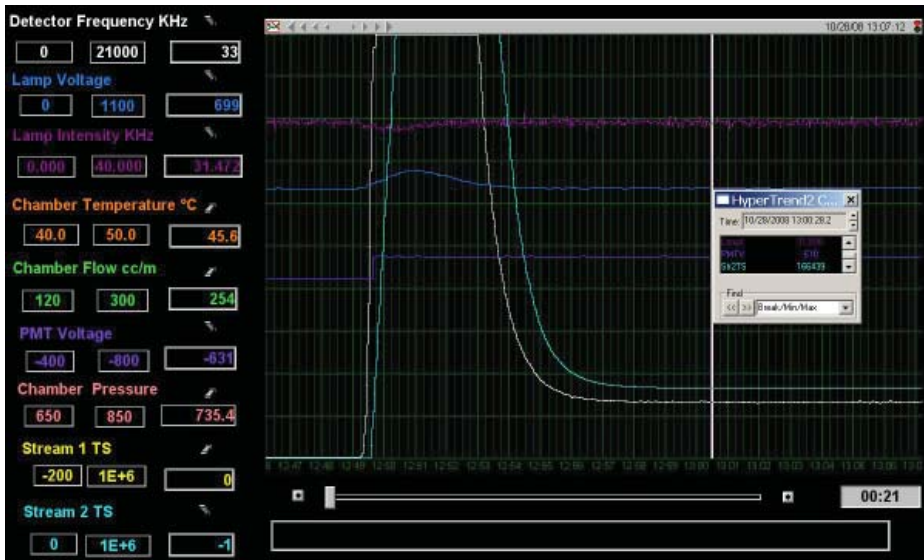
Detector Frequency KHz

0 | 21000 | 33

Lamp Voltage

0 | 1100 | 699

Lamp Intensity KHz

0.000 | 40.000 | 31.472

Chamber Temperature °C

40.0 | 50.0 | 45.6

Chamber Flow cc/m

120 | 300 | 254

PMT Voltage

-400 | -800 | -631

Chamber Pressure

650 | 850 | 735.4

Stream 1 TS

-200 | 1E+6 | 0

Stream 2 TS

0 | 1E+6 | -1

10/28/08 13:07:12

HyperTrend2 C...

Time: 10/28/2008 13:00:28.2

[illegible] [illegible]
PMTV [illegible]
St2TS 166439

Find

Break/Min/Max

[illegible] 12:47 12:48 12:49 12:50 12:51 12:52 12:53 12:54 12:55 12:56 12:57 12:58 12:59 13:00 13:01 13:02 13:03 13:04 13:05 13:06 13:07

00:21